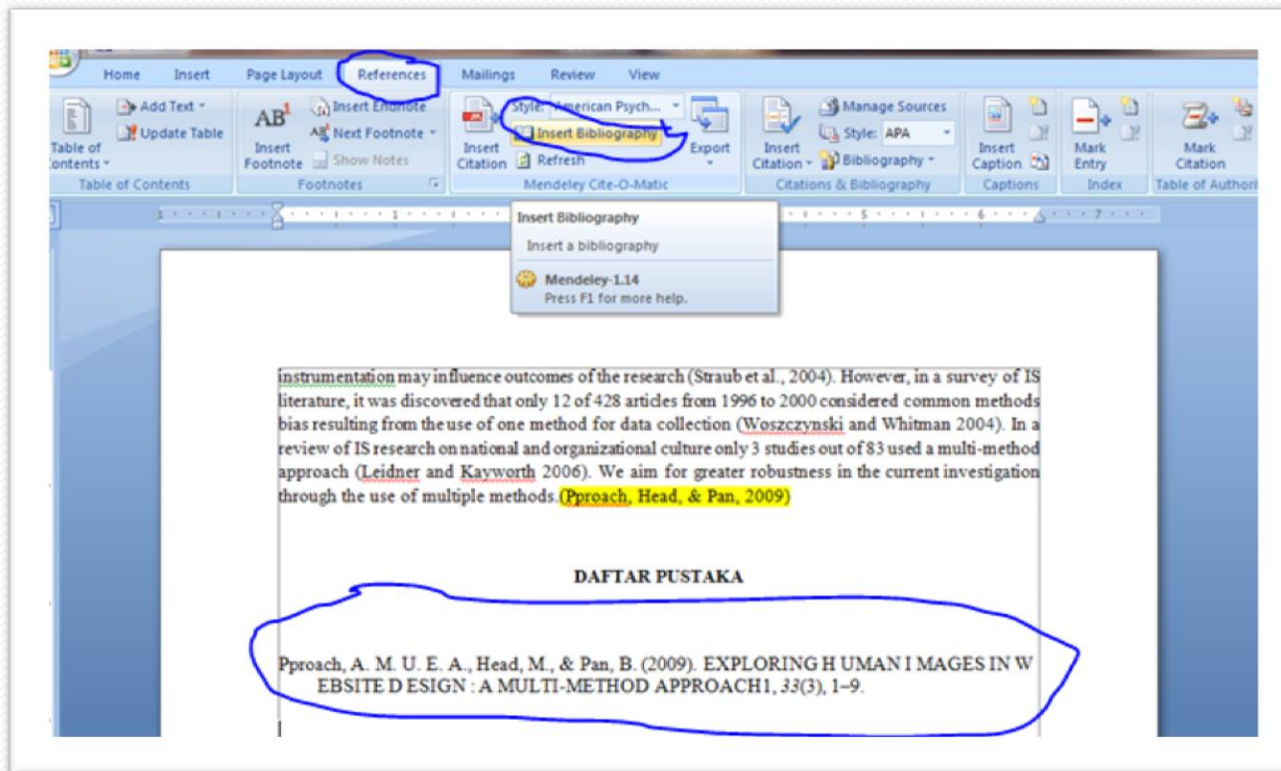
Home Insert Page Layout References Mailings Review View

Table of Contents Add Text Update Table Table of Contents

AB¹ Insert Footnote Insert Endnote Next Footnote Show Notes Footnotes

Insert Citation Style: American Psych... Insert Bibliography Refresh Export Mendeley Cite-O-Matic

Insert Citation Manage Sources Style: APA Bibliography Citations & Bibliography

Insert Caption Captions

Mark Entry Index

Mark Citation Table of Authori

Insert Bibliography
Insert a bibliography
Mendeley-1.14
Press F1 for more help.

instrumentation may influence outcomes of the research (Straub et al., 2004). However, in a survey of IS literature, it was discovered that only 12 of 428 articles from 1996 to 2000 considered common methods bias resulting from the use of one method for data collection (Woszczynski and Whitman 2004). In a review of IS research on national and organizational culture only 3 studies out of 83 used a multi-method approach (Leidner and Kayworth 2006). We aim for greater robustness in the current investigation through the use of multiple methods.(Pproach, Head, & Pan, 2009)

DAFTAR PUSTAKA

Pproach, A. M. U. E. A., Head, M., & Pan, B. (2009). EXPLORING H UMAN I MAGES IN W EBSITE D ESIGN : A MULTI-METHOD APPROACH1, *33*(3), 1–9.